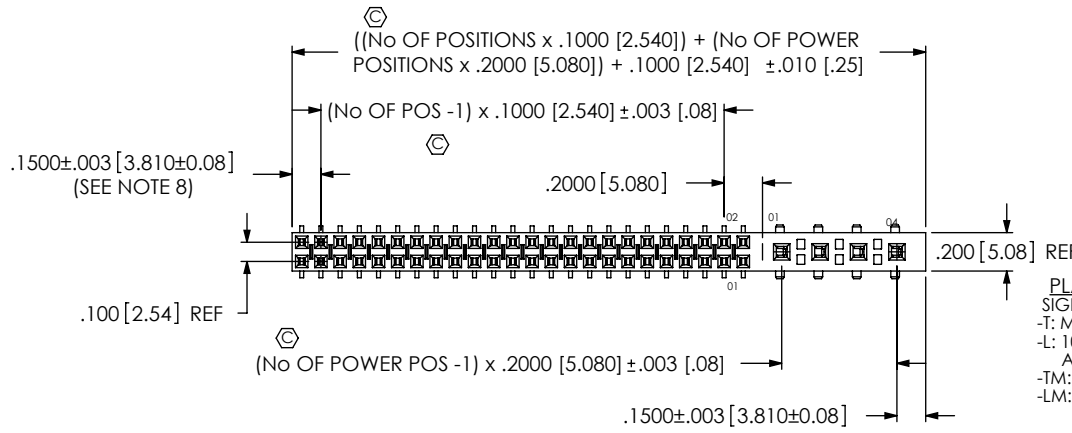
©
((No OF POSITIONS x .1000 [2.540]) + (No OF POWER POSITIONS x .2000 [5.080]) + .1000 [2.540] ±.010 [.25]

(No OF POS -1) x .1000 [2.540] ±.003 [.08]

©

.1500±.003 [3.810±0.08]
(SEE NOTE 8)

.2000 [5.080]

02

01

04

.200 [5.08] REF

01

.100 [2.54] REF

©
(No OF POWER POS -1) x .2000 [5.080] ±.003 [.08]

.1500±.003 [3.810±0.08]

PL
SIG
-T: M
-L: 1
A
-TM:
-LM: